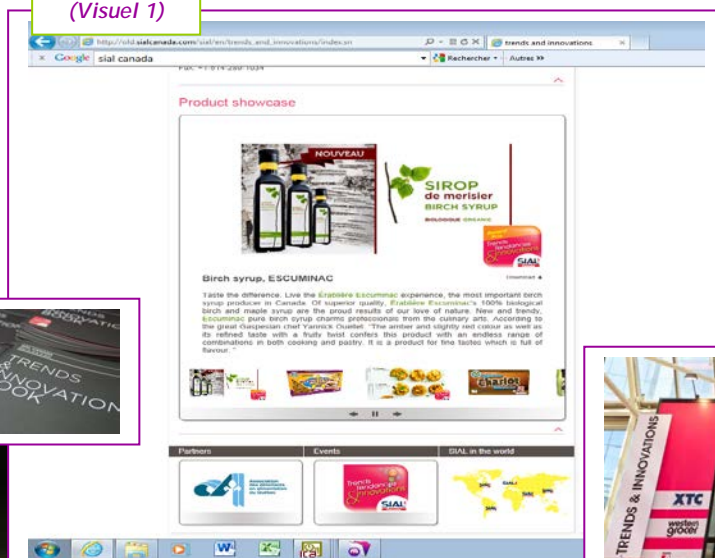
(Visuel 1)

http://old.sialcanada.com/sial/en/trends_and_innovations/index.ph

trends and innovations

Google sial canada

Rechercher

Autres »

Fax: +1 514 289 1034

Product showcase

NOUVEAU

SIROP de merisier

BIRCH SYRUP

BIOLOGIQUE ORGANIC

SIAL

Birch syrup, ESCUMINAC

Download

Taste the difference. Live the Erablière Escuminac experience, the most important birch syrup producer in Canada. Of superior quality, Erablière Escuminac's 100% biological birch and maple syrup are the proud results of our love of nature. New and trendy, Escuminac pure birch syrup charms professionals from the culinary arts. According to the great Gaspesian chef Yannick Ouellet, "The amber and slightly red colour as well as its refined taste with a fruity twist confers this product with an endless range of combinations in both cooking and pastry. It is a product for fine tastes which is full of flavour."

Partners

Events

SIAL in the world

SIAL

TRENDS INNOVATION BOOK

TRENDS & INNOVATIONS

XTC

western grocer